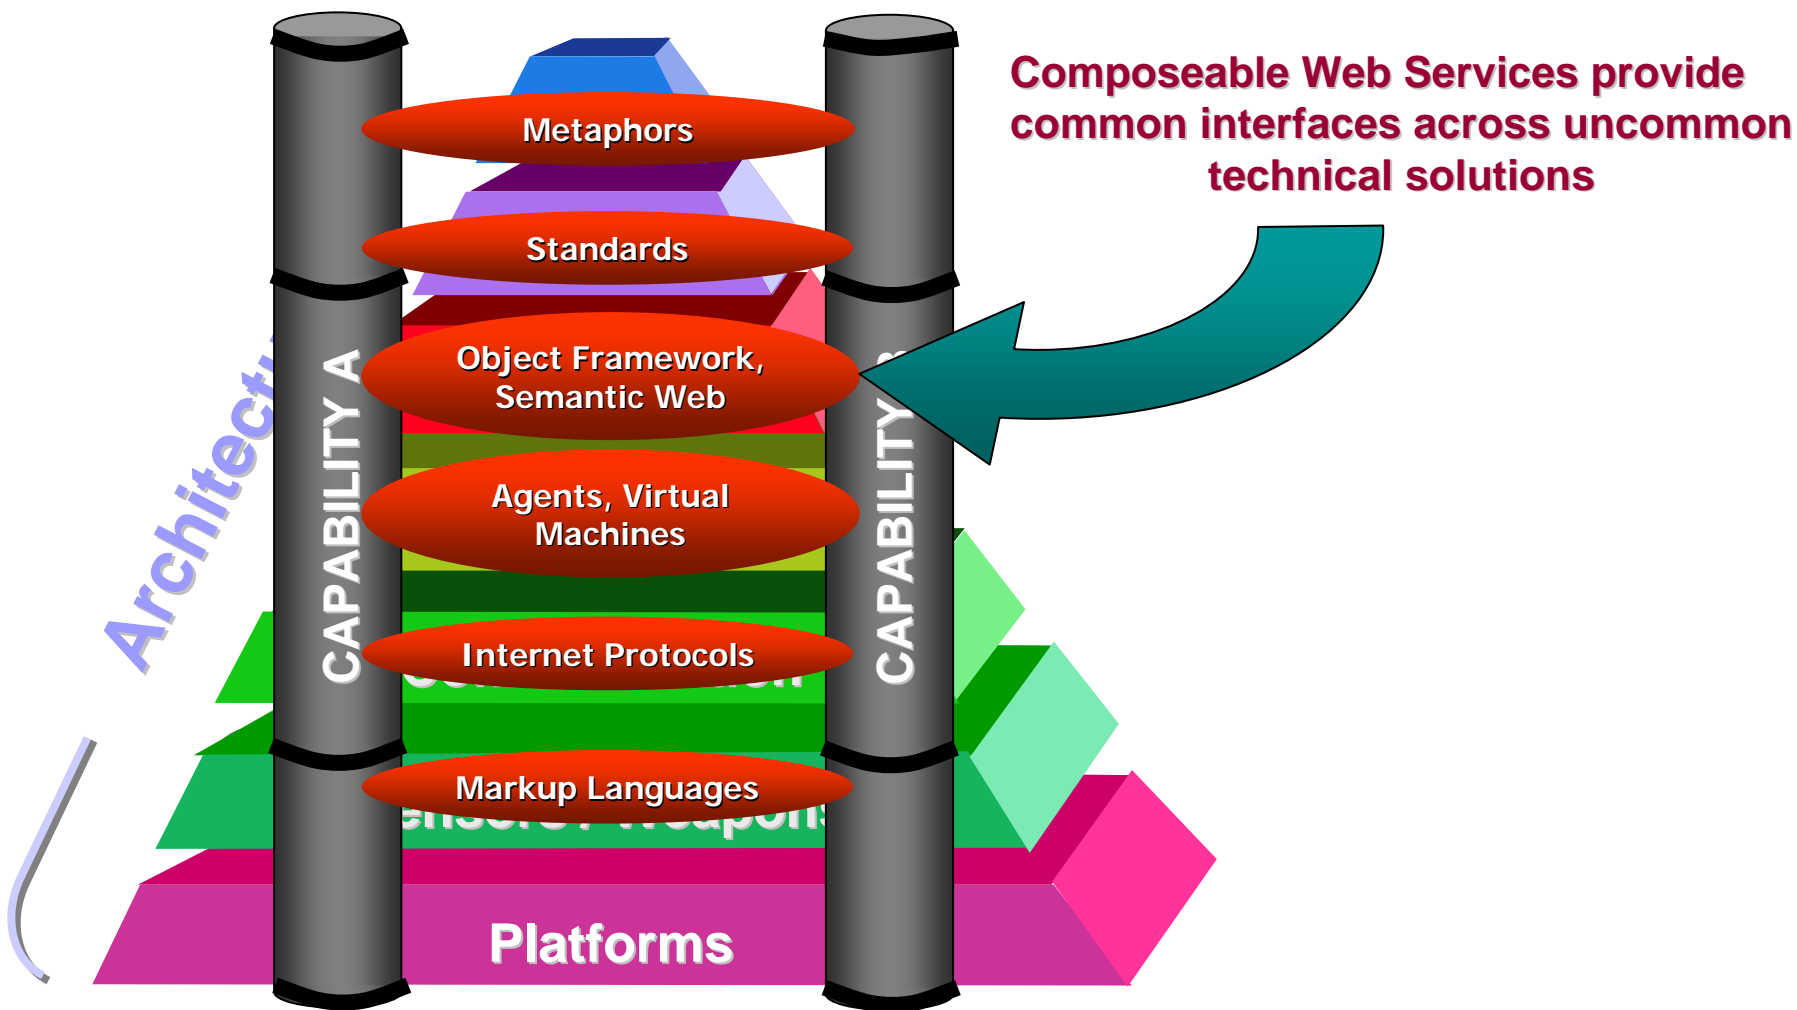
Composeable Web Services provide common interfaces across uncommon technical solutions

Architect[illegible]

CAPABILITY A

CAPABILITY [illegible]

Metaphors

Standards

Object Framework, Semantic Web

Agents, Virtual Machines

Internet Protocols

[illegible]

Markup Languages

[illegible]ensors / Weapons

Platforms